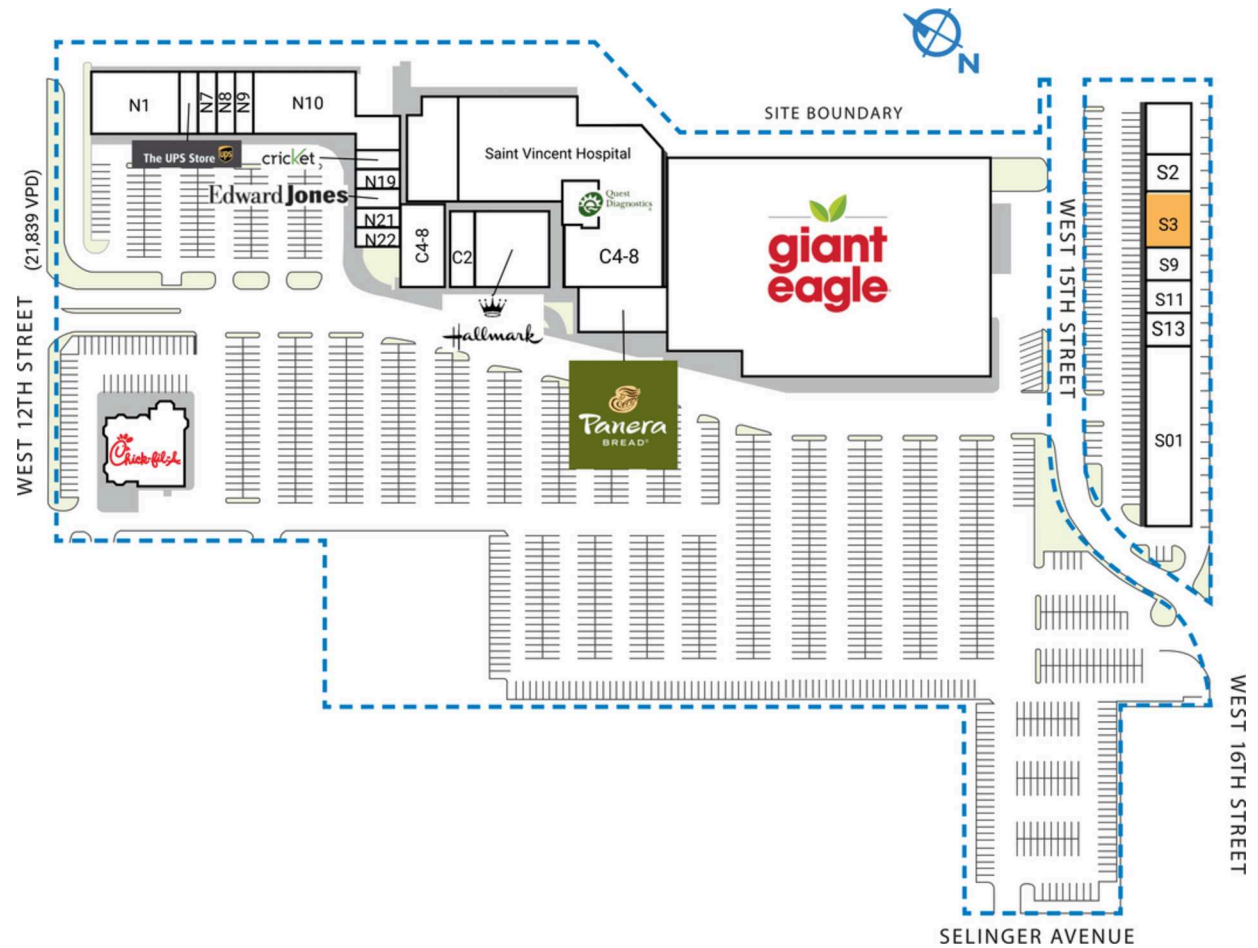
N

SITE BOUNDARY

N1
N7
N8
N9
N10
The UPS Store
cricket
Edward Jones
N19
N21
N22
C4-8
C2
Saint Vincent Hospital
Quest Diagnostics
C4-8
giant eagle
Hallmark
Panera BREAD
Chick-fil-A

(21,839 VPD)
WEST 12TH STREET

WEST 15TH STREET

S2
S3
S9
S11
S13
S01

WEST 16TH STREET

SELINGER AVENUE